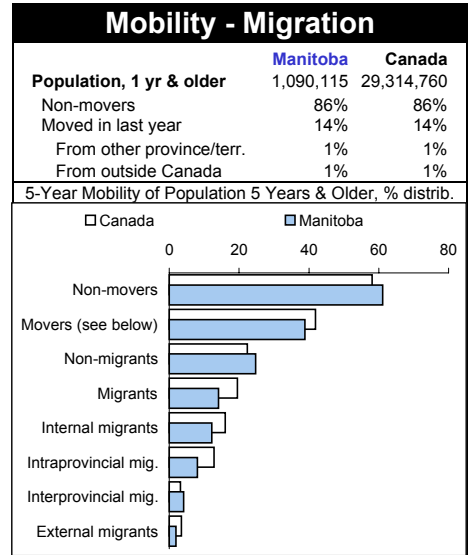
Mobility - Migration

| | Manitoba | Canada |
|---|---|---|
| Population, 1 yr & older | 1,090,115 | 29,314,760 |
| Non-movers | 86% | 86% |
| Moved in last year | 14% | 14% |
| From other province/terr. | 1% | 1% |
| From outside Canada | 1% | 1% |

5-Year Mobility of Population 5 Years & Older, % distrib.

Canada
Manitoba

0
20
40
60
80

Non-movers
Movers (see below)
Non-migrants
Migrants
Internal migrants
Intraprovincial mig.
Interprovincial mig.
External migrants